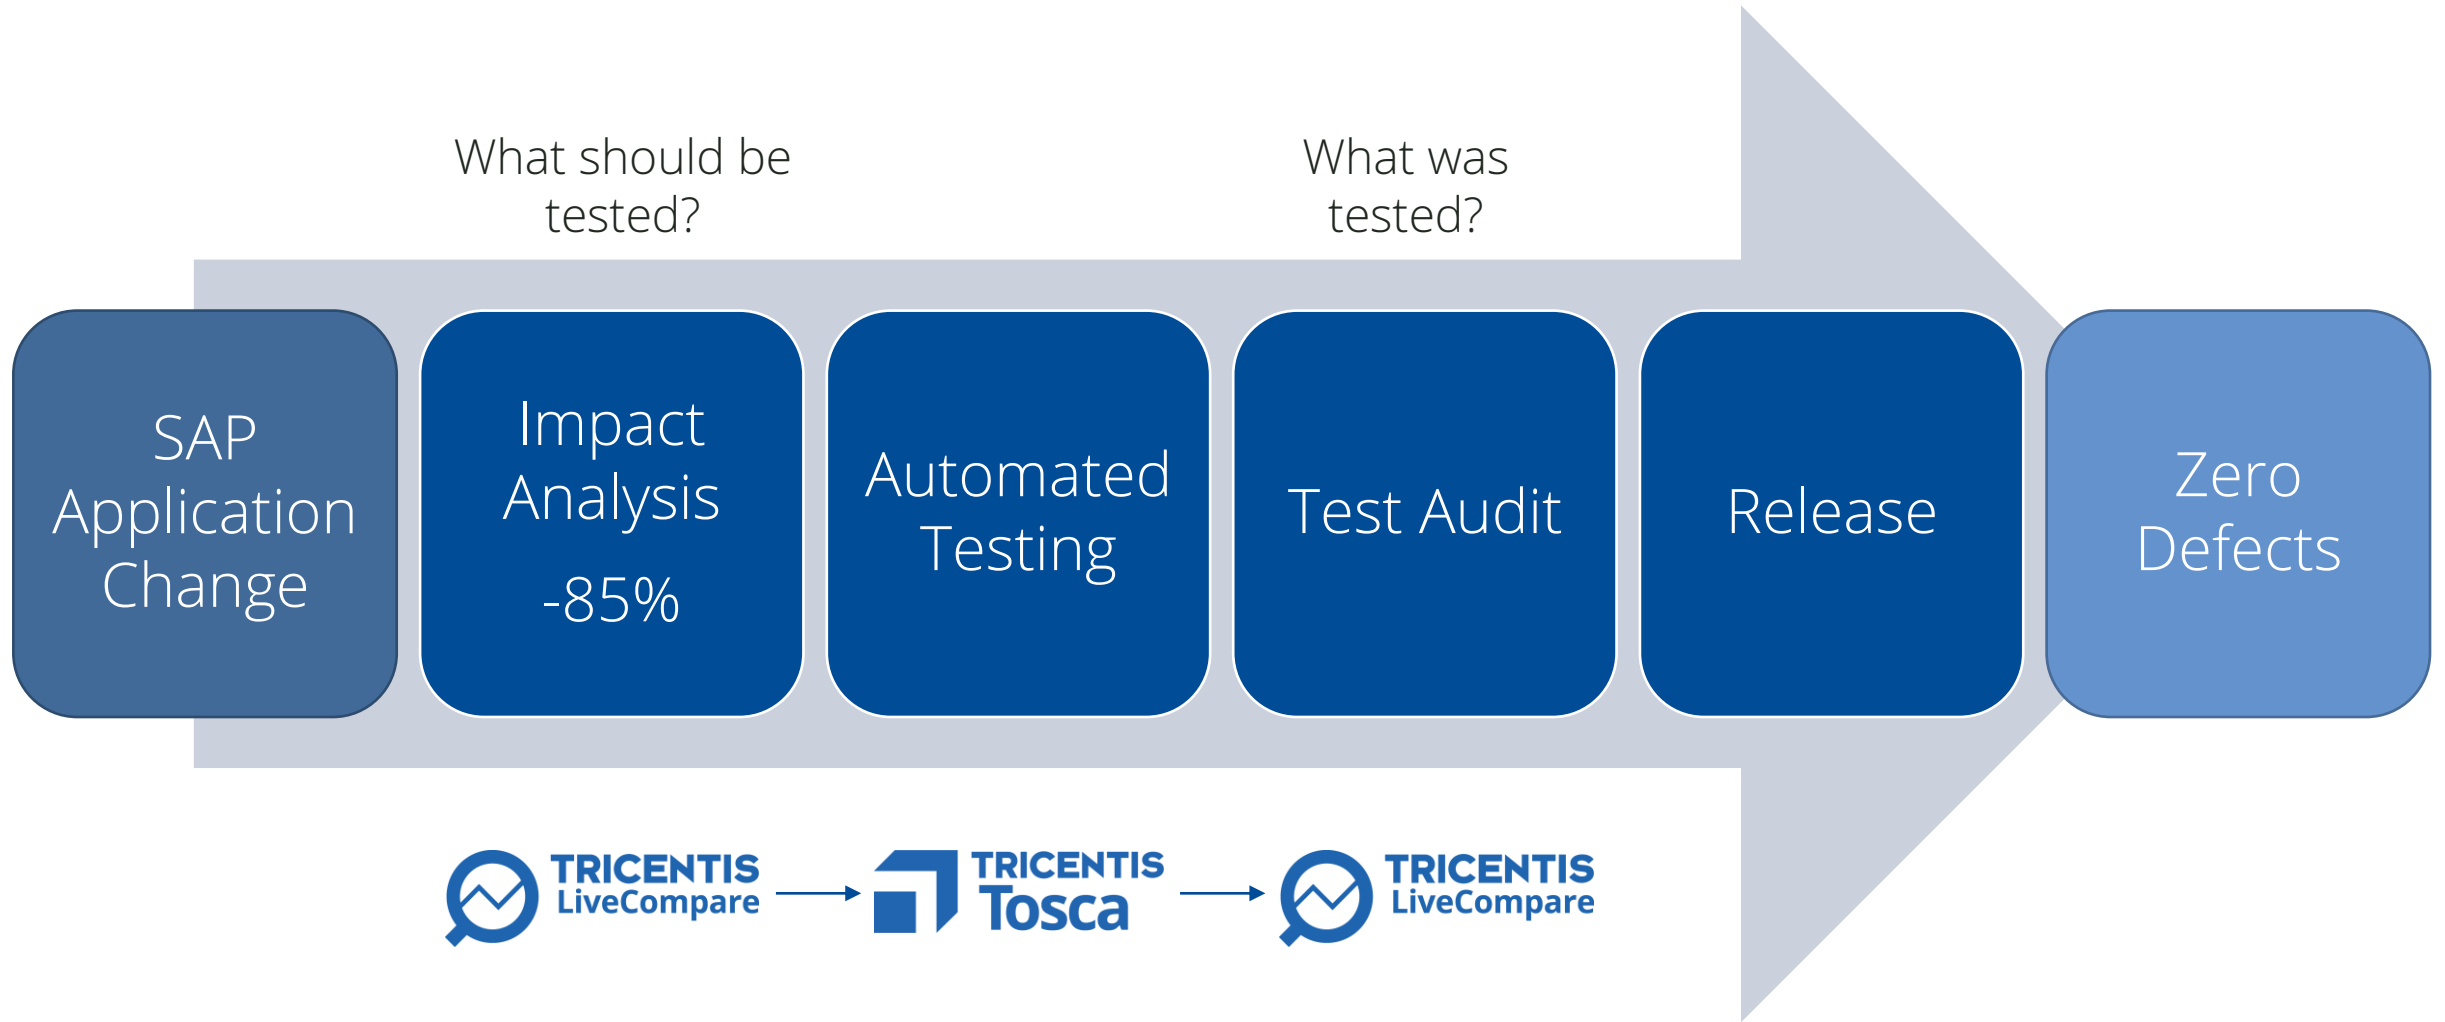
What should be tested?

What was tested?

SAP Application Change

Impact Analysis

-85%

Automated Testing

Test Audit

Release

Zero Defects

TRICENTIS LiveCompare

TRICENTIS Tosca

TRICENTIS LiveCompare